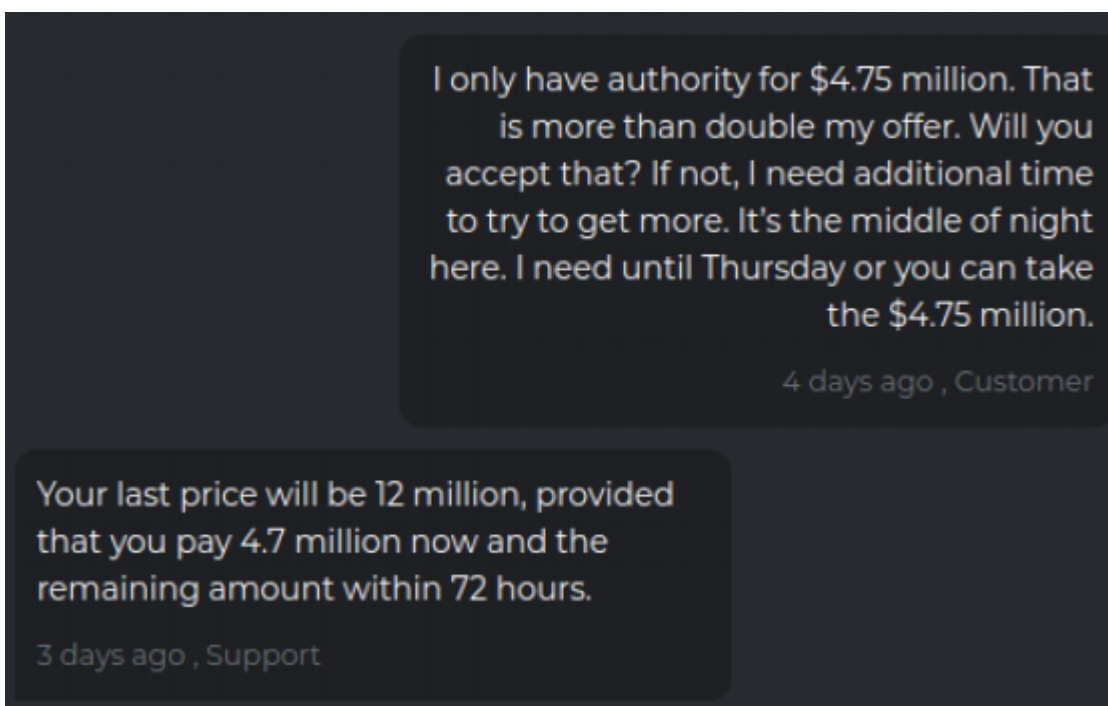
I only have authority for \$4.75 million. That is more than double my offer. Will you accept that? If not, I need additional time to try to get more. It's the middle of night here. I need until Thursday or you can take the \$4.75 million.

4 days ago , Customer

Your last price will be 12 million, provided that you pay 4.7 million now and the remaining amount within 72 hours.

3 days ago , Support